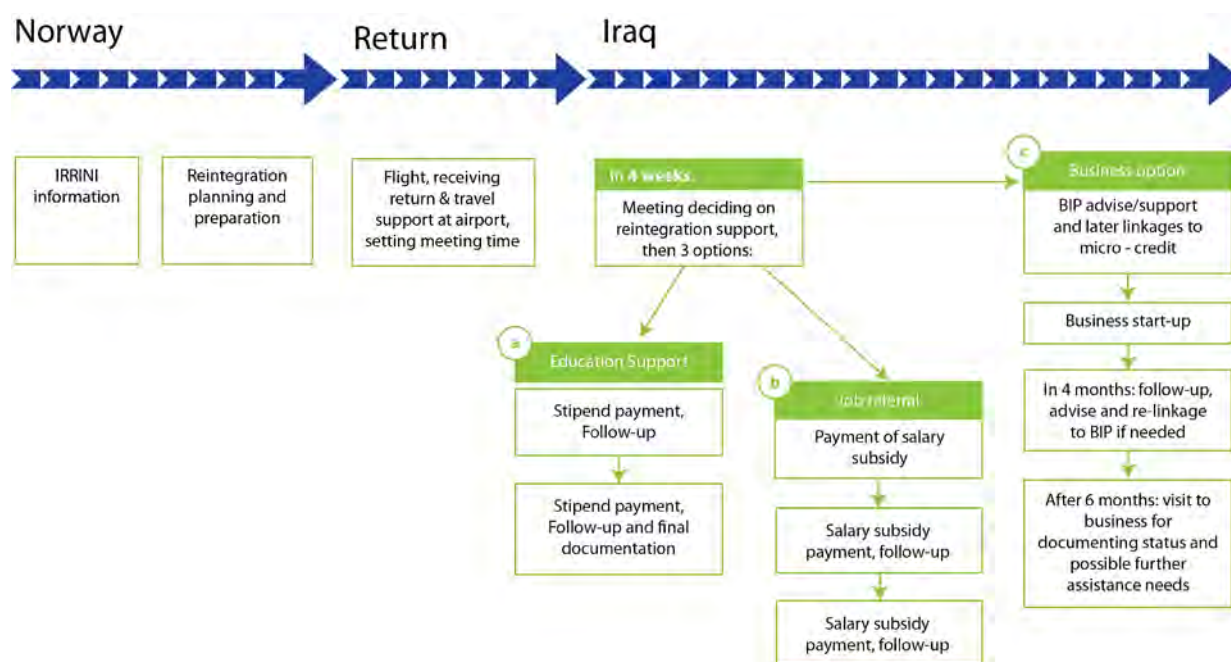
Norway

Return

Iraq

IRRINI information

Reintegration planning and preparation

Flight, receiving return & travel support at airport, setting meeting time

In 4 weeks:

Meeting deciding on reintegration support, then 3 options:

c

Business option

BIP advise/support and later linkages to micro - credit

Business start-up

In 4 months: follow-up, advise and re-linkage to BIP if needed

After 6 months: visit to business for documenting status and possible further assistance needs

a

Education Support

Stipend payment, Follow-up

Stipend payment, Follow-up and final documentation

b

Job referral

Payment of salary subsidy

Salary subsidy payment, follow-up

Salary subsidy payment, follow-up